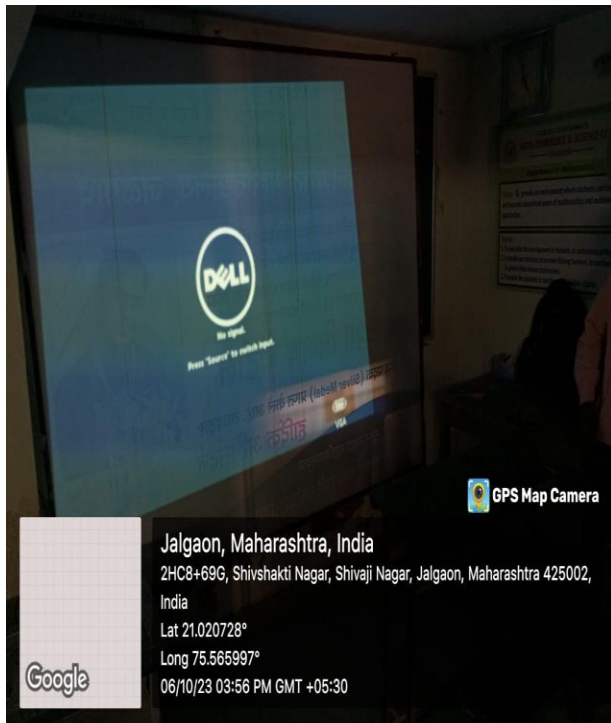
DELL
No signal.
Press "Source" to switch input.

VGA

GPS Map Camera

Jalgaon, Maharashtra, India
2HC8+69G, Shivshakti Nagar, Shivaji Nagar, Jalgaon, Maharashtra 425002, India
Lat 21.020728°
Long 75.565997°
06/10/23 03:56 PM GMT +05:30

Google